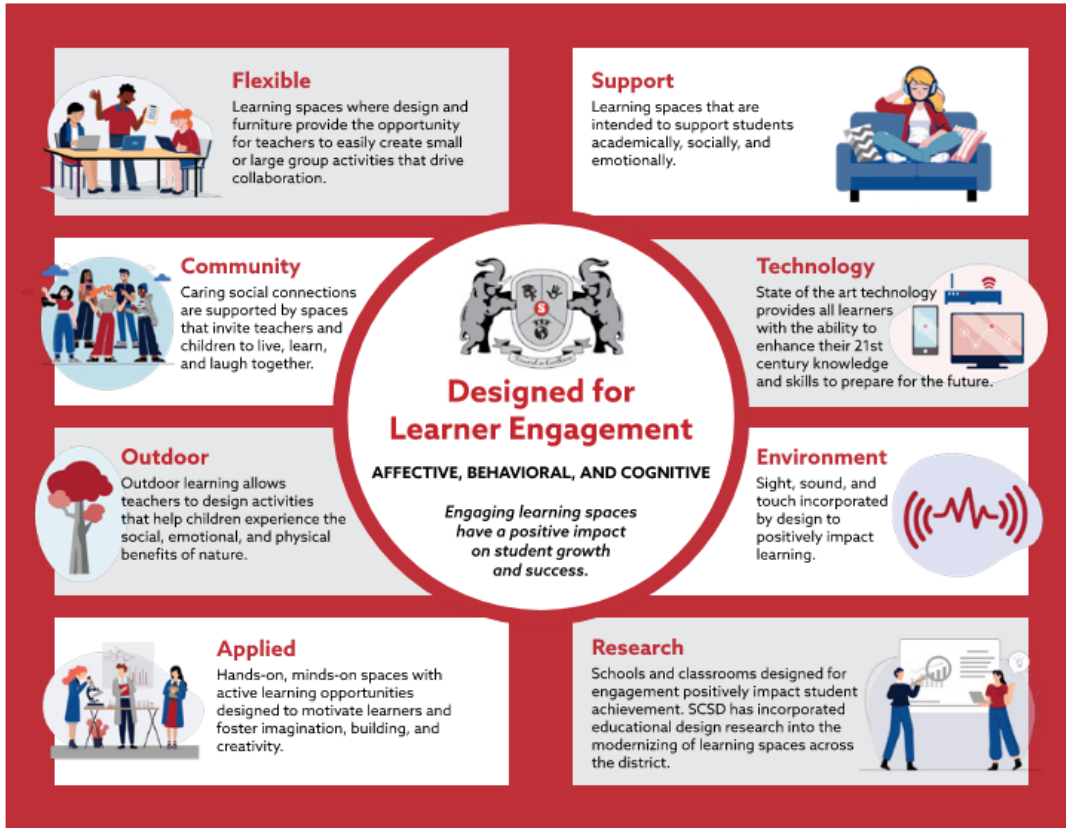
Flexible
Learning spaces where design and furniture provide the opportunity for teachers to easily create small or large group activities that drive collaboration.

Support
Learning spaces that are intended to support students academically, socially, and emotionally.

Community
Caring social connections are supported by spaces that invite teachers and children to live, learn, and laugh together.

Technology
State of the art technology provides all learners with the ability to enhance their 21st century knowledge and skills to prepare for the future.

S

Designed for Learner Engagement

AFFECTIVE, BEHAVIORAL, AND COGNITIVE

Engaging learning spaces have a positive impact on student growth and success.

Outdoor
Outdoor learning allows teachers to design activities that help children experience the social, emotional, and physical benefits of nature.

Environment
Sight, sound, and touch incorporated by design to positively impact learning.

Applied
Hands-on, minds-on spaces with active learning opportunities designed to motivate learners and foster imagination, building, and creativity.

Research
Schools and classrooms designed for engagement positively impact student achievement. SCSD has incorporated educational design research into the modernizing of learning spaces across the district.